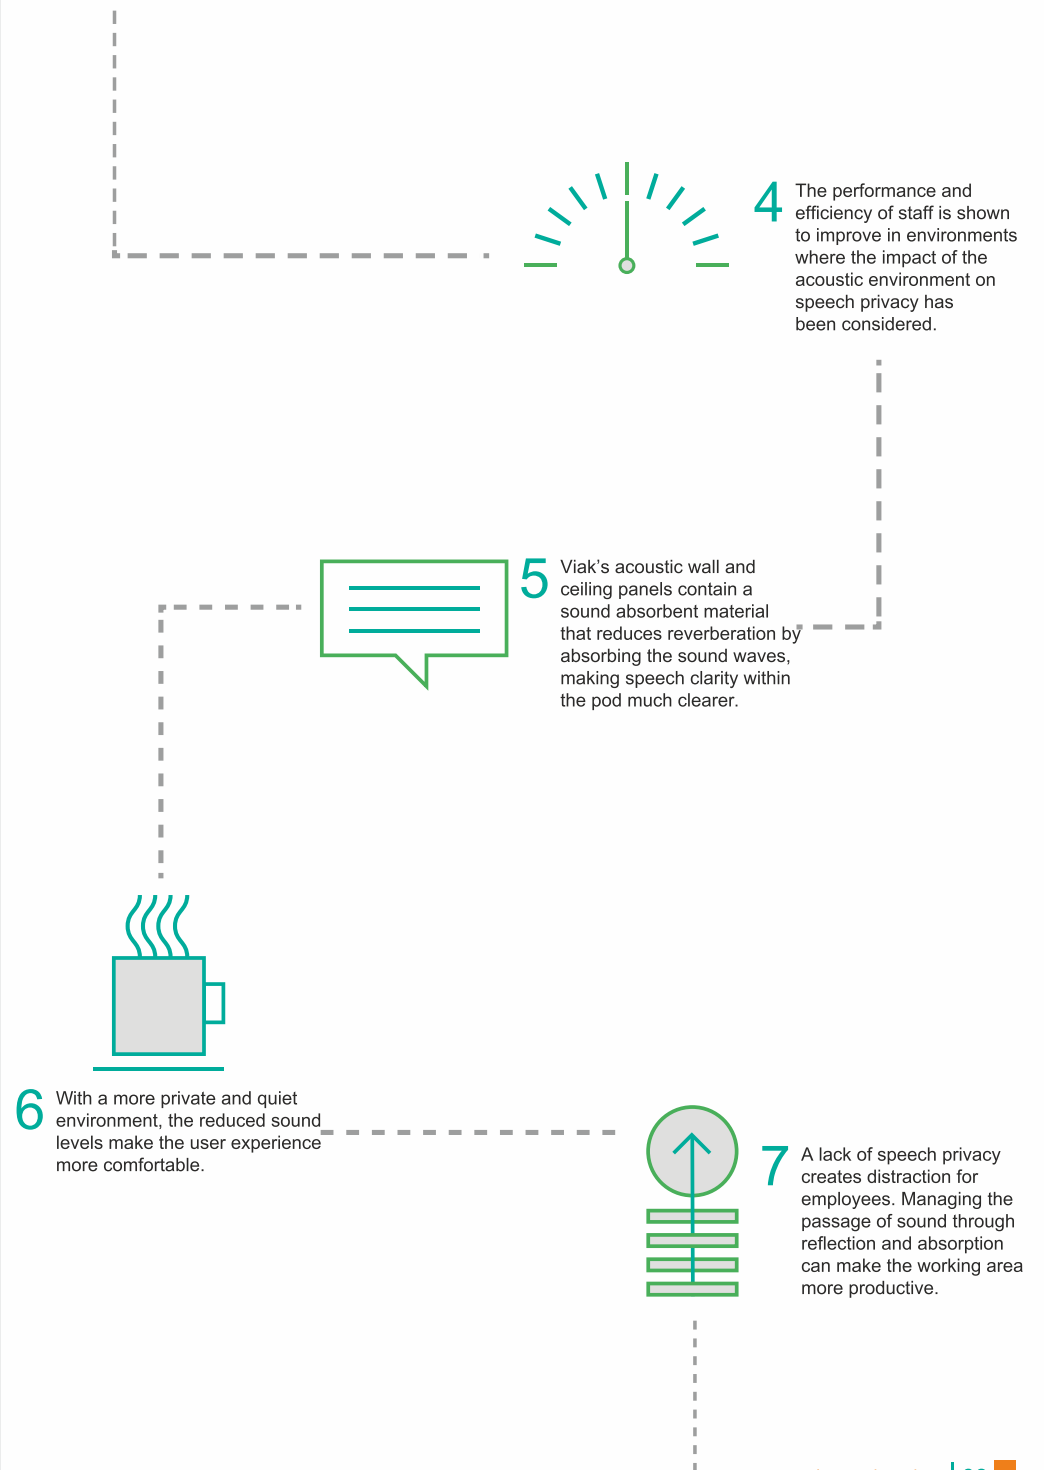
4 The performance and efficiency of staff is shown to improve in environments where the impact of the acoustic environment on speech privacy has been considered.

5 Viak’s acoustic wall and ceiling panels contain a sound absorbent material that reduces reverberation by absorbing the sound waves, making speech clarity within the pod much clearer.

6 With a more private and quiet environment, the reduced sound levels make the user experience more comfortable.

7 A lack of speech privacy creates distraction for employees. Managing the passage of sound through reflection and absorption can make the working area more productive.